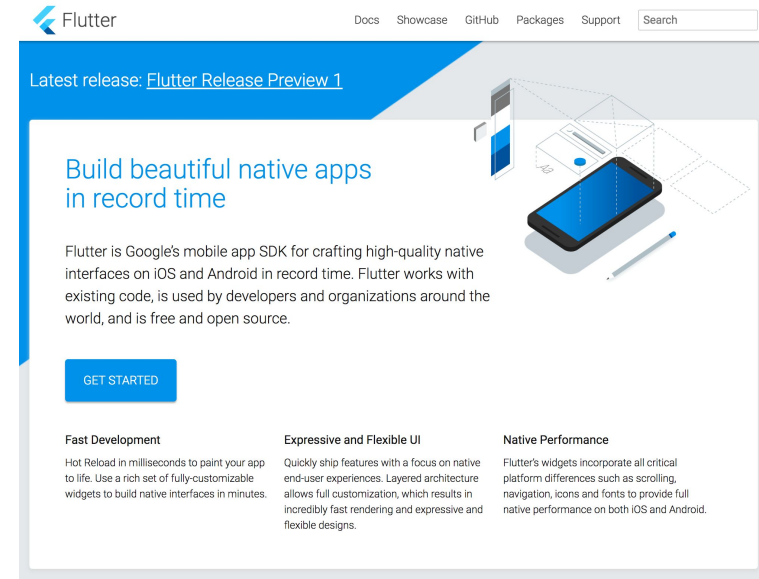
Flutter

Docs Showcase GitHub Packages Support Search

Latest release: Flutter Release Preview 1

Build beautiful native apps in record time

Flutter is Google's mobile app SDK for crafting high-quality native interfaces on iOS and Android in record time. Flutter works with existing code, is used by developers and organizations around the world, and is free and open source.

GET STARTED

Fast Development

Hot Reload in milliseconds to paint your app to life. Use a rich set of fully-customizable widgets to build native interfaces in minutes.

Expressive and Flexible UI

Quickly ship features with a focus on native end-user experiences. Layered architecture allows full customization, which results in incredibly fast rendering and expressive and flexible designs.

Native Performance

Flutter's widgets incorporate all critical platform differences such as scrolling, navigation, icons and fonts to provide full native performance on both iOS and Android.